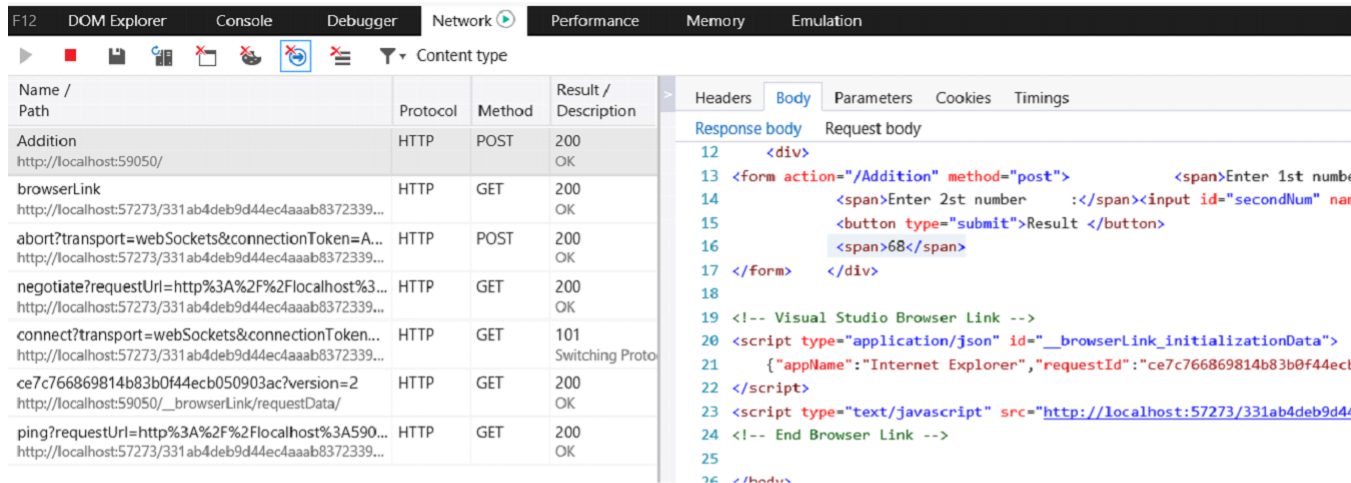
F12 DOM Explorer Console Debugger Network Performance Memory Emulation

Content type

| Name / Path | Protocol | Method | Result / Description |
|---|---|---|---|
| Addition http://localhost:59050/ | HTTP | POST | 200 OK |
| browserLink http://localhost:57273/331ab4deb9d44ec4aaab8372339... | HTTP | GET | 200 OK |
| abort?transport=webSockets&connectionToken=A... http://localhost:57273/331ab4deb9d44ec4aaab8372339... | HTTP | POST | 200 OK |
| negotiate?requestUrl=http%3A%2F%2Flocalhost%3... http://localhost:57273/331ab4deb9d44ec4aaab8372339... | HTTP | GET | 200 OK |
| connect?transport=webSockets&connectionToken... http://localhost:57273/331ab4deb9d44ec4aaab8372339... | HTTP | GET | 101 Switching Proto |
| ce7c766869814b83b0f44ecb050903ac?version=2 http://localhost:59050/__browserLink/requestData/ | HTTP | GET | 200 OK |
| ping?requestUrl=http%3A%2F%2Flocalhost%3A590... http://localhost:57273/331ab4deb9d44ec4aaab8372339... | HTTP | GET | 200 OK |

Headers Body Parameters Cookies Timings

Response body Request body

12 <div>
13 <form action="/Addition" method="post"> <span>Enter 1st numbe
14 <span>Enter 2st number :</span><input id="secondNum" nam
15 <button type="submit">Result </button>
16 <span>68</span>
17 </form> </div>
18
19 <!-- Visual Studio Browser Link -->
20 <script type="application/json" id="__browserLink_initializationData">
21 {"appName":"Internet Explorer","requestId":"ce7c766869814b83b0f44ecb
22 </script>
23 <script type="text/javascript" src="http://localhost:57273/331ab4deb9d4
24 <!-- End Browser Link -->
25
26 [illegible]